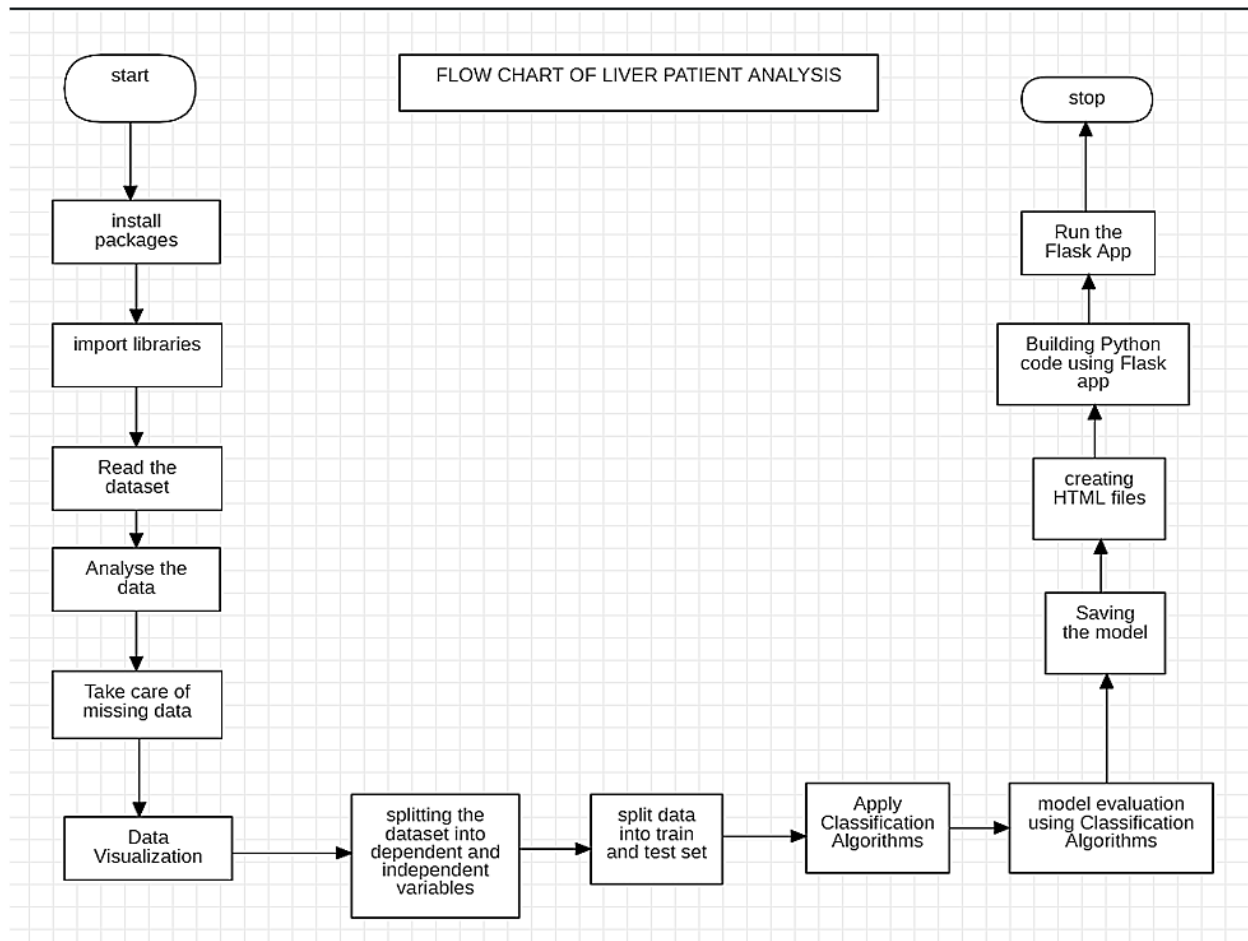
FLOW CHART OF LIVER PATIENT ANALYSIS

start

install packages

import libraries

Read the dataset

Analyse the data

Take care of missing data

Data Visualization

splitting the dataset into dependent and independent variables

split data into train and test set

Apply Classification Algorithms

model evaluation using Classification Algorithms

Saving the model

creating HTML files

Building Python code using Flask app

Run the Flask App

stop